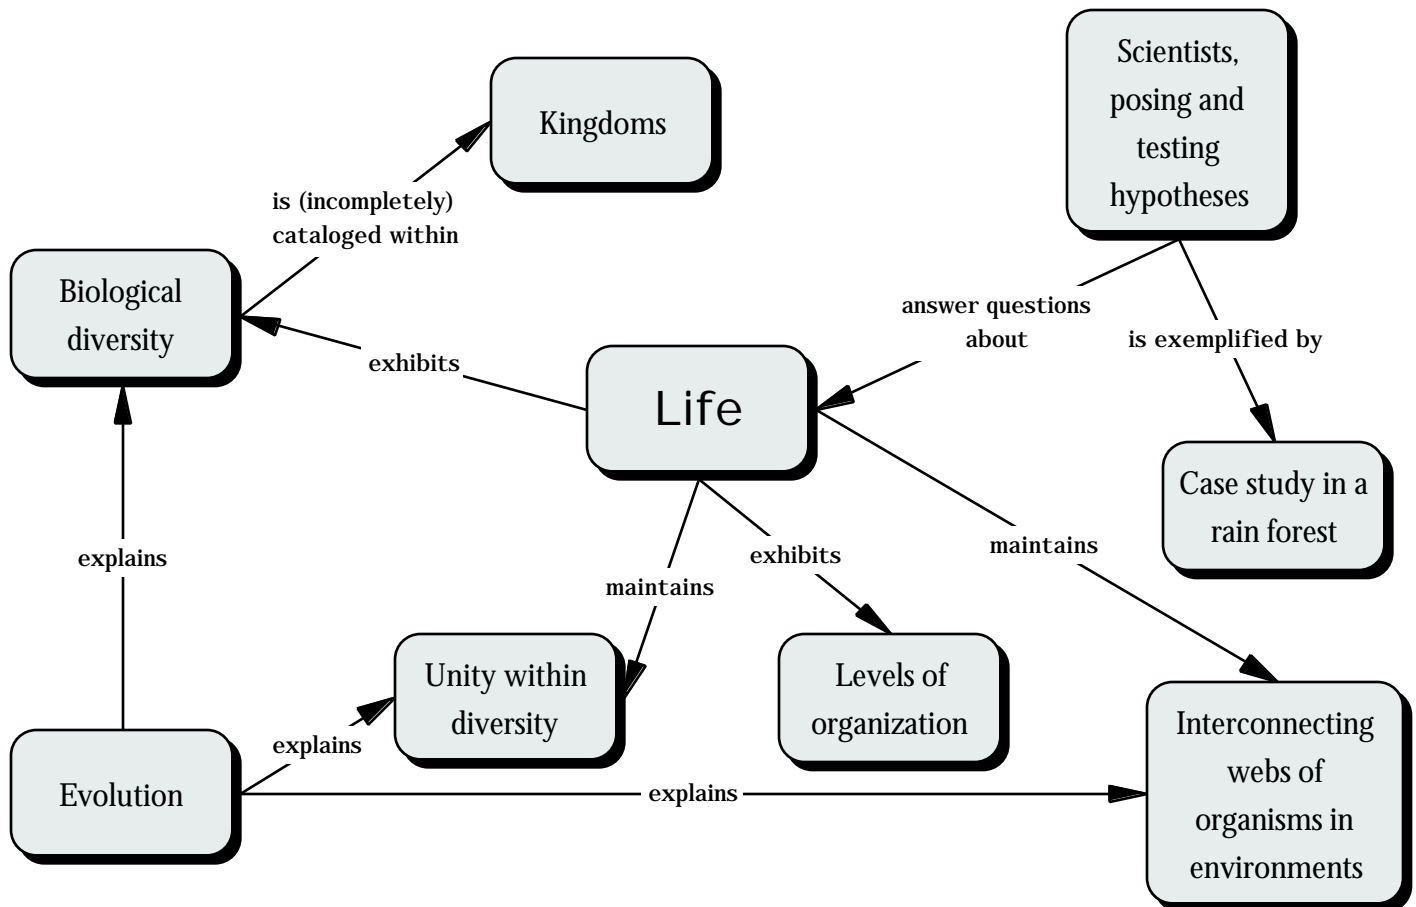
Kingdoms

Scientists, posing and testing hypotheses

is (incompletely) cataloged within

Biological diversity

exhibits

answer questions about

is exemplified by

Life

Case study in a rain forest

explains

maintains

exhibits

maintains

Unity within diversity

Levels of organization

Interconnecting webs of organisms in environments

explains

Evolution

explains